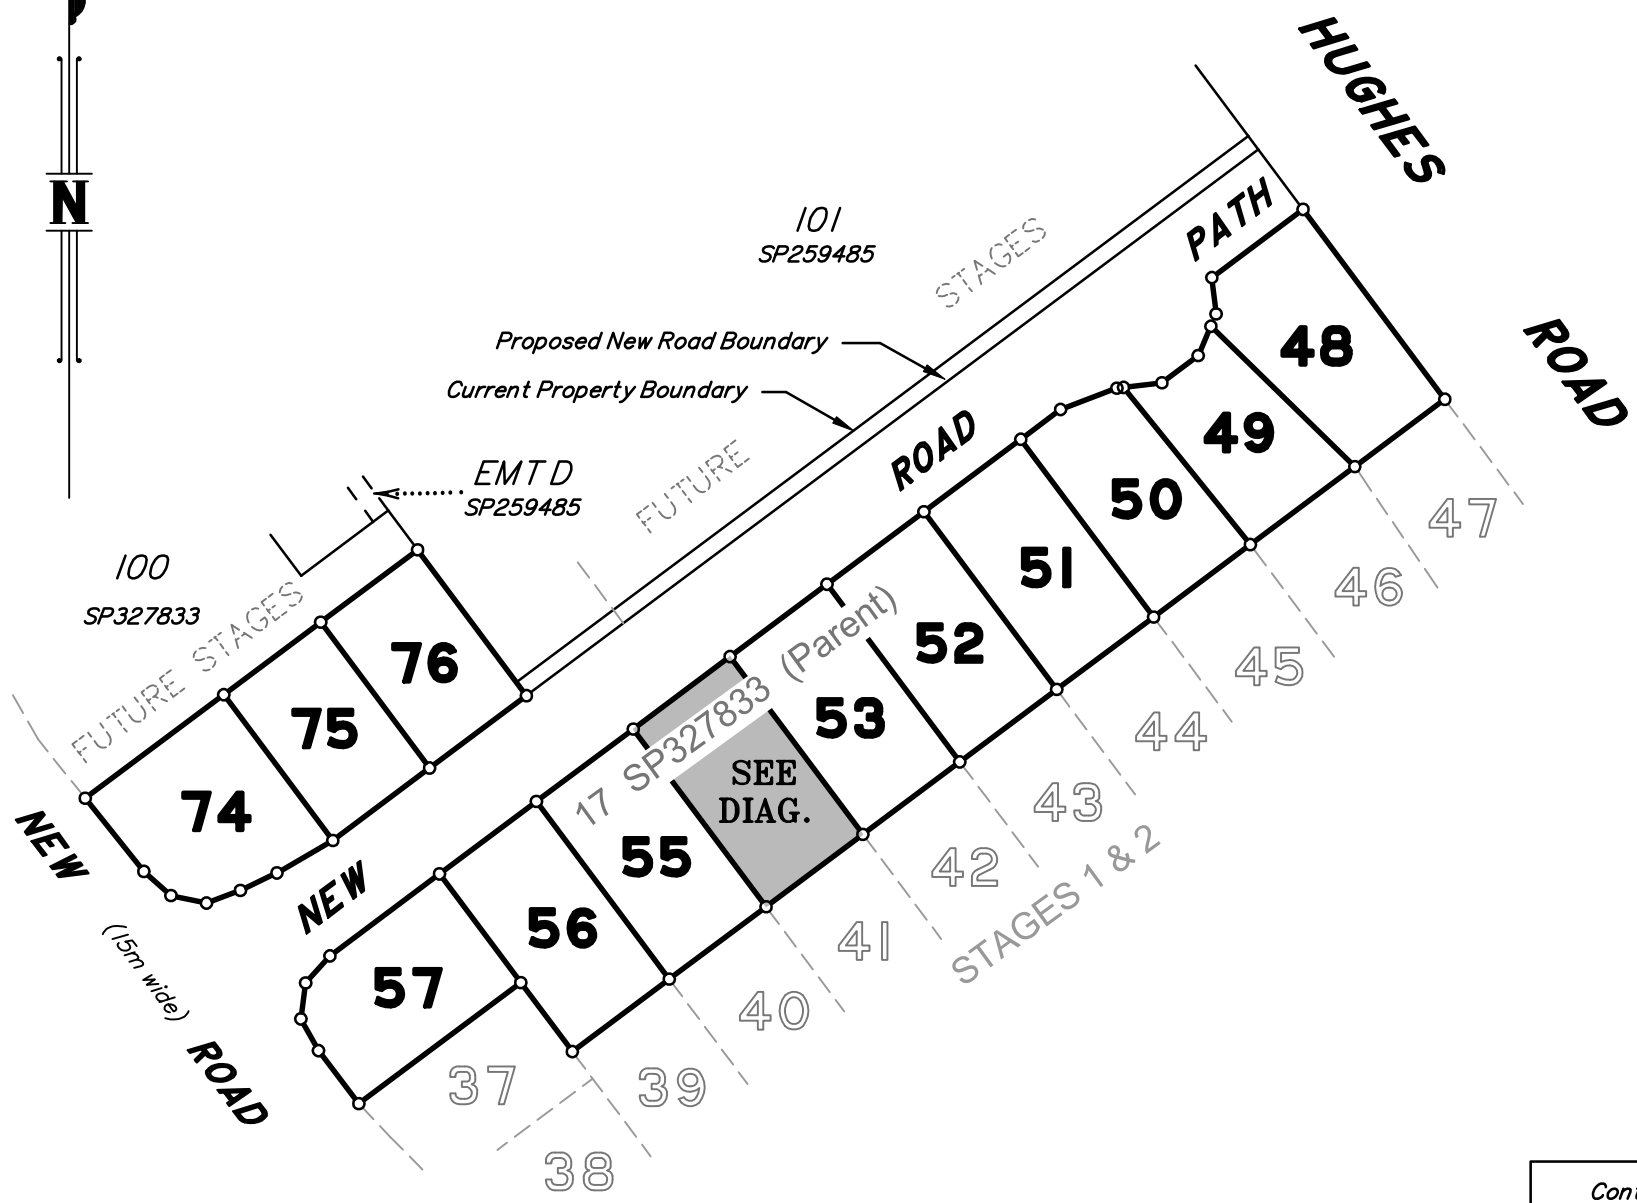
N

HUGHES

ROAD

101
SP259485

STAGES

PATH

Proposed New Road Boundary

Current Property Boundary

48

49

50

51

52

53

ROAD

FUTURE

EMT D
SP259485

100
SP327833

FUTURE STAGES

76

75

74

17 SP327833 (Parent)

SEE DIAG.

55

56

57

NEW

NEW

(15m wide)

ROAD

47

46

45

44

43

42

41

40

39

37

38

STAGES 1 & 2

Cont